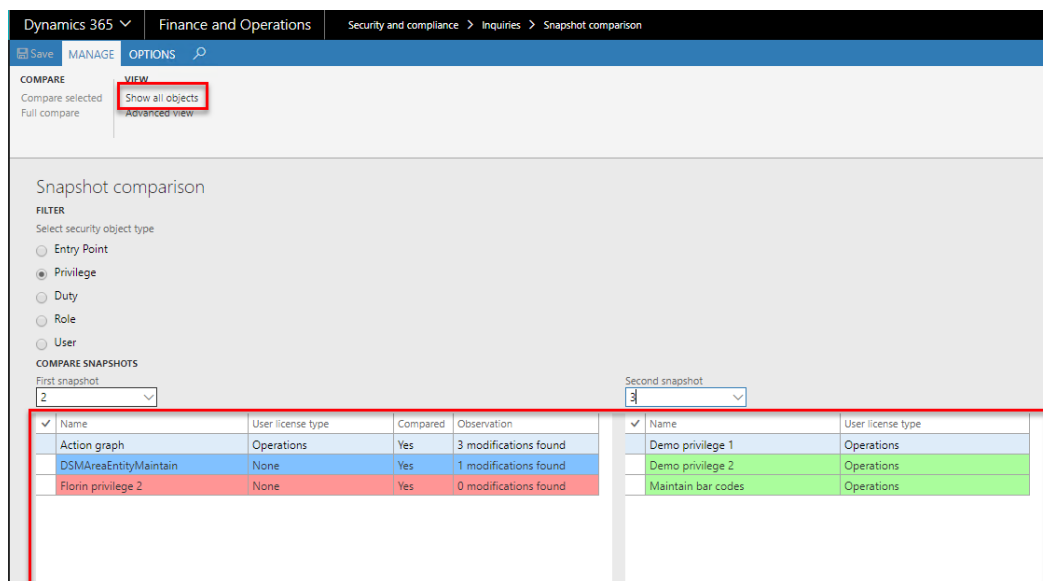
Dynamics 365 Finance and Operations Security and compliance > Inquiries > Snapshot comparison

Save MANAGE OPTIONS

COMPARE
Compare selected
Full compare

VIEW
Show all objects
Advanced view

Snapshot comparison

FILTER
Select security object type
Entry Point
Privilege
Duty
Role
User

COMPARE SNAPSHOTS
First snapshot
2

Second snapshot
3

| ✓ | Name | User license type | Compared | Observation |
|---|---|---|---|---|
| | Action graph | Operations | Yes | 3 modifications found |
| | DSMAreaEntityMaintain | None | Yes | 1 modifications found |
| | Florin privilege 2 | None | Yes | 0 modifications found |

| ✓ | Name | User license type |
|---|---|---|
| | Demo privilege 1 | Operations |
| | Demo privilege 2 | Operations |
| | Maintain bar codes | Operations |